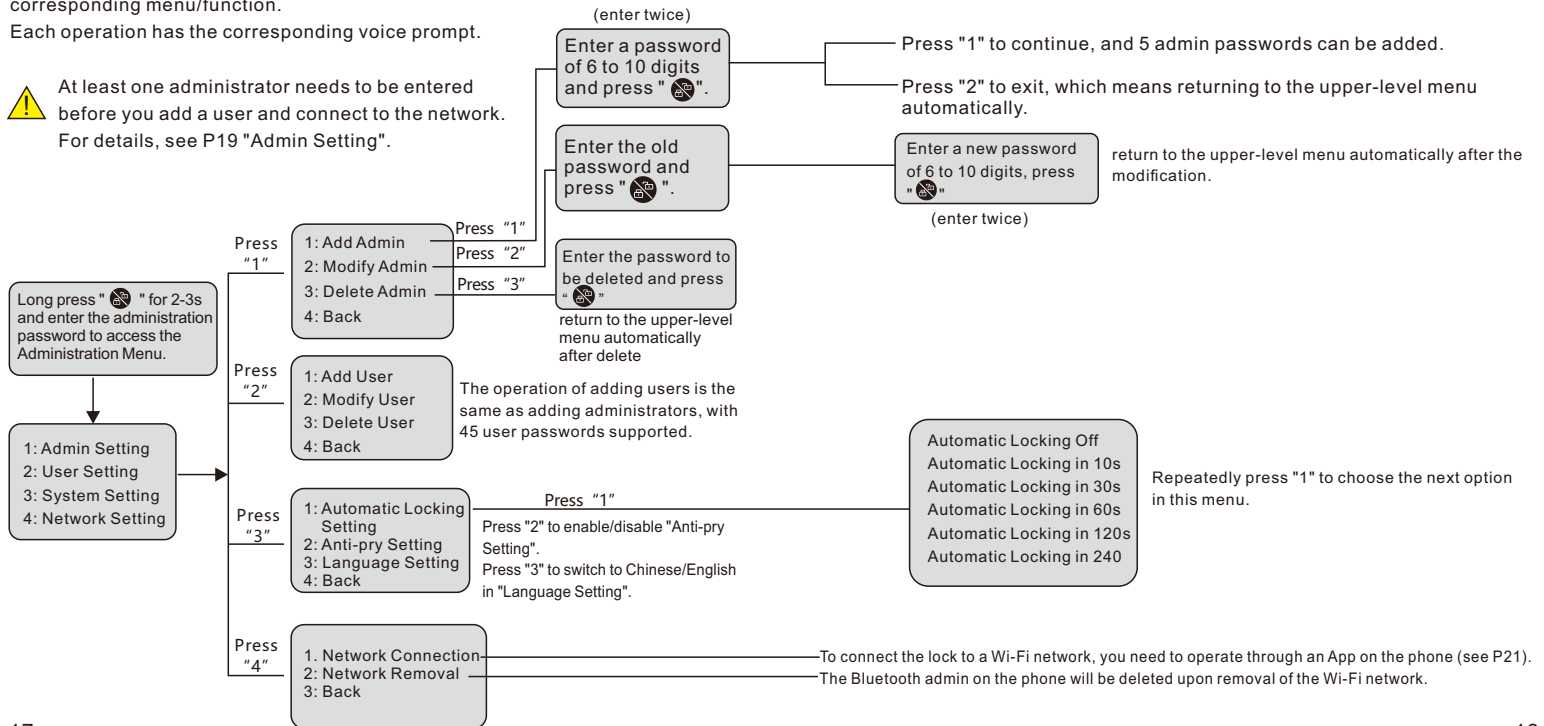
corresponding menu/function.
Each operation has the corresponding voice prompt.

At least one administrator needs to be entered before you add a user and connect to the network. For details, see P19 "Admin Setting".

(enter twice)
Enter a password of 6 to 10 digits and press " ".

Press "1" to continue, and 5 admin passwords can be added.

Press "2" to exit, which means returning to the upper-level menu automatically.

Enter the old password and press " ".

Enter a new password of 6 to 10 digits, press " "
(enter twice)

return to the upper-level menu automatically after the modification.

Long press " " for 2-3s and enter the administration password to access the Administration Menu.

1: Admin Setting
2: User Setting
3: System Setting
4: Network Setting

Press "1"

1: Add Admin
2: Modify Admin
3: Delete Admin
4: Back

Press "1"
Press "2"
Press "3"

Enter the password to be deleted and press " "
return to the upper-level menu automatically after delete

Press "2"

1: Add User
2: Modify User
3: Delete User
4: Back

The operation of adding users is the same as adding administrators, with 45 user passwords supported.

Press "3"

1: Automatic Locking Setting
2: Anti-pry Setting
3: Language Setting
4: Back

Press "1"

Press "2" to enable/disable "Anti-pry Setting".
Press "3" to switch to Chinese/English in "Language Setting".

Automatic Locking Off
Automatic Locking in 10s
Automatic Locking in 30s
Automatic Locking in 60s
Automatic Locking in 120s
Automatic Locking in 240

Repeatedly press "1" to choose the next option in this menu.

Press "4"

1. Network Connection
2: Network Removal
3: Back

To connect the lock to a Wi-Fi network, you need to operate through an App on the phone (see P21).
The Bluetooth admin on the phone will be deleted upon removal of the Wi-Fi network.

17
18